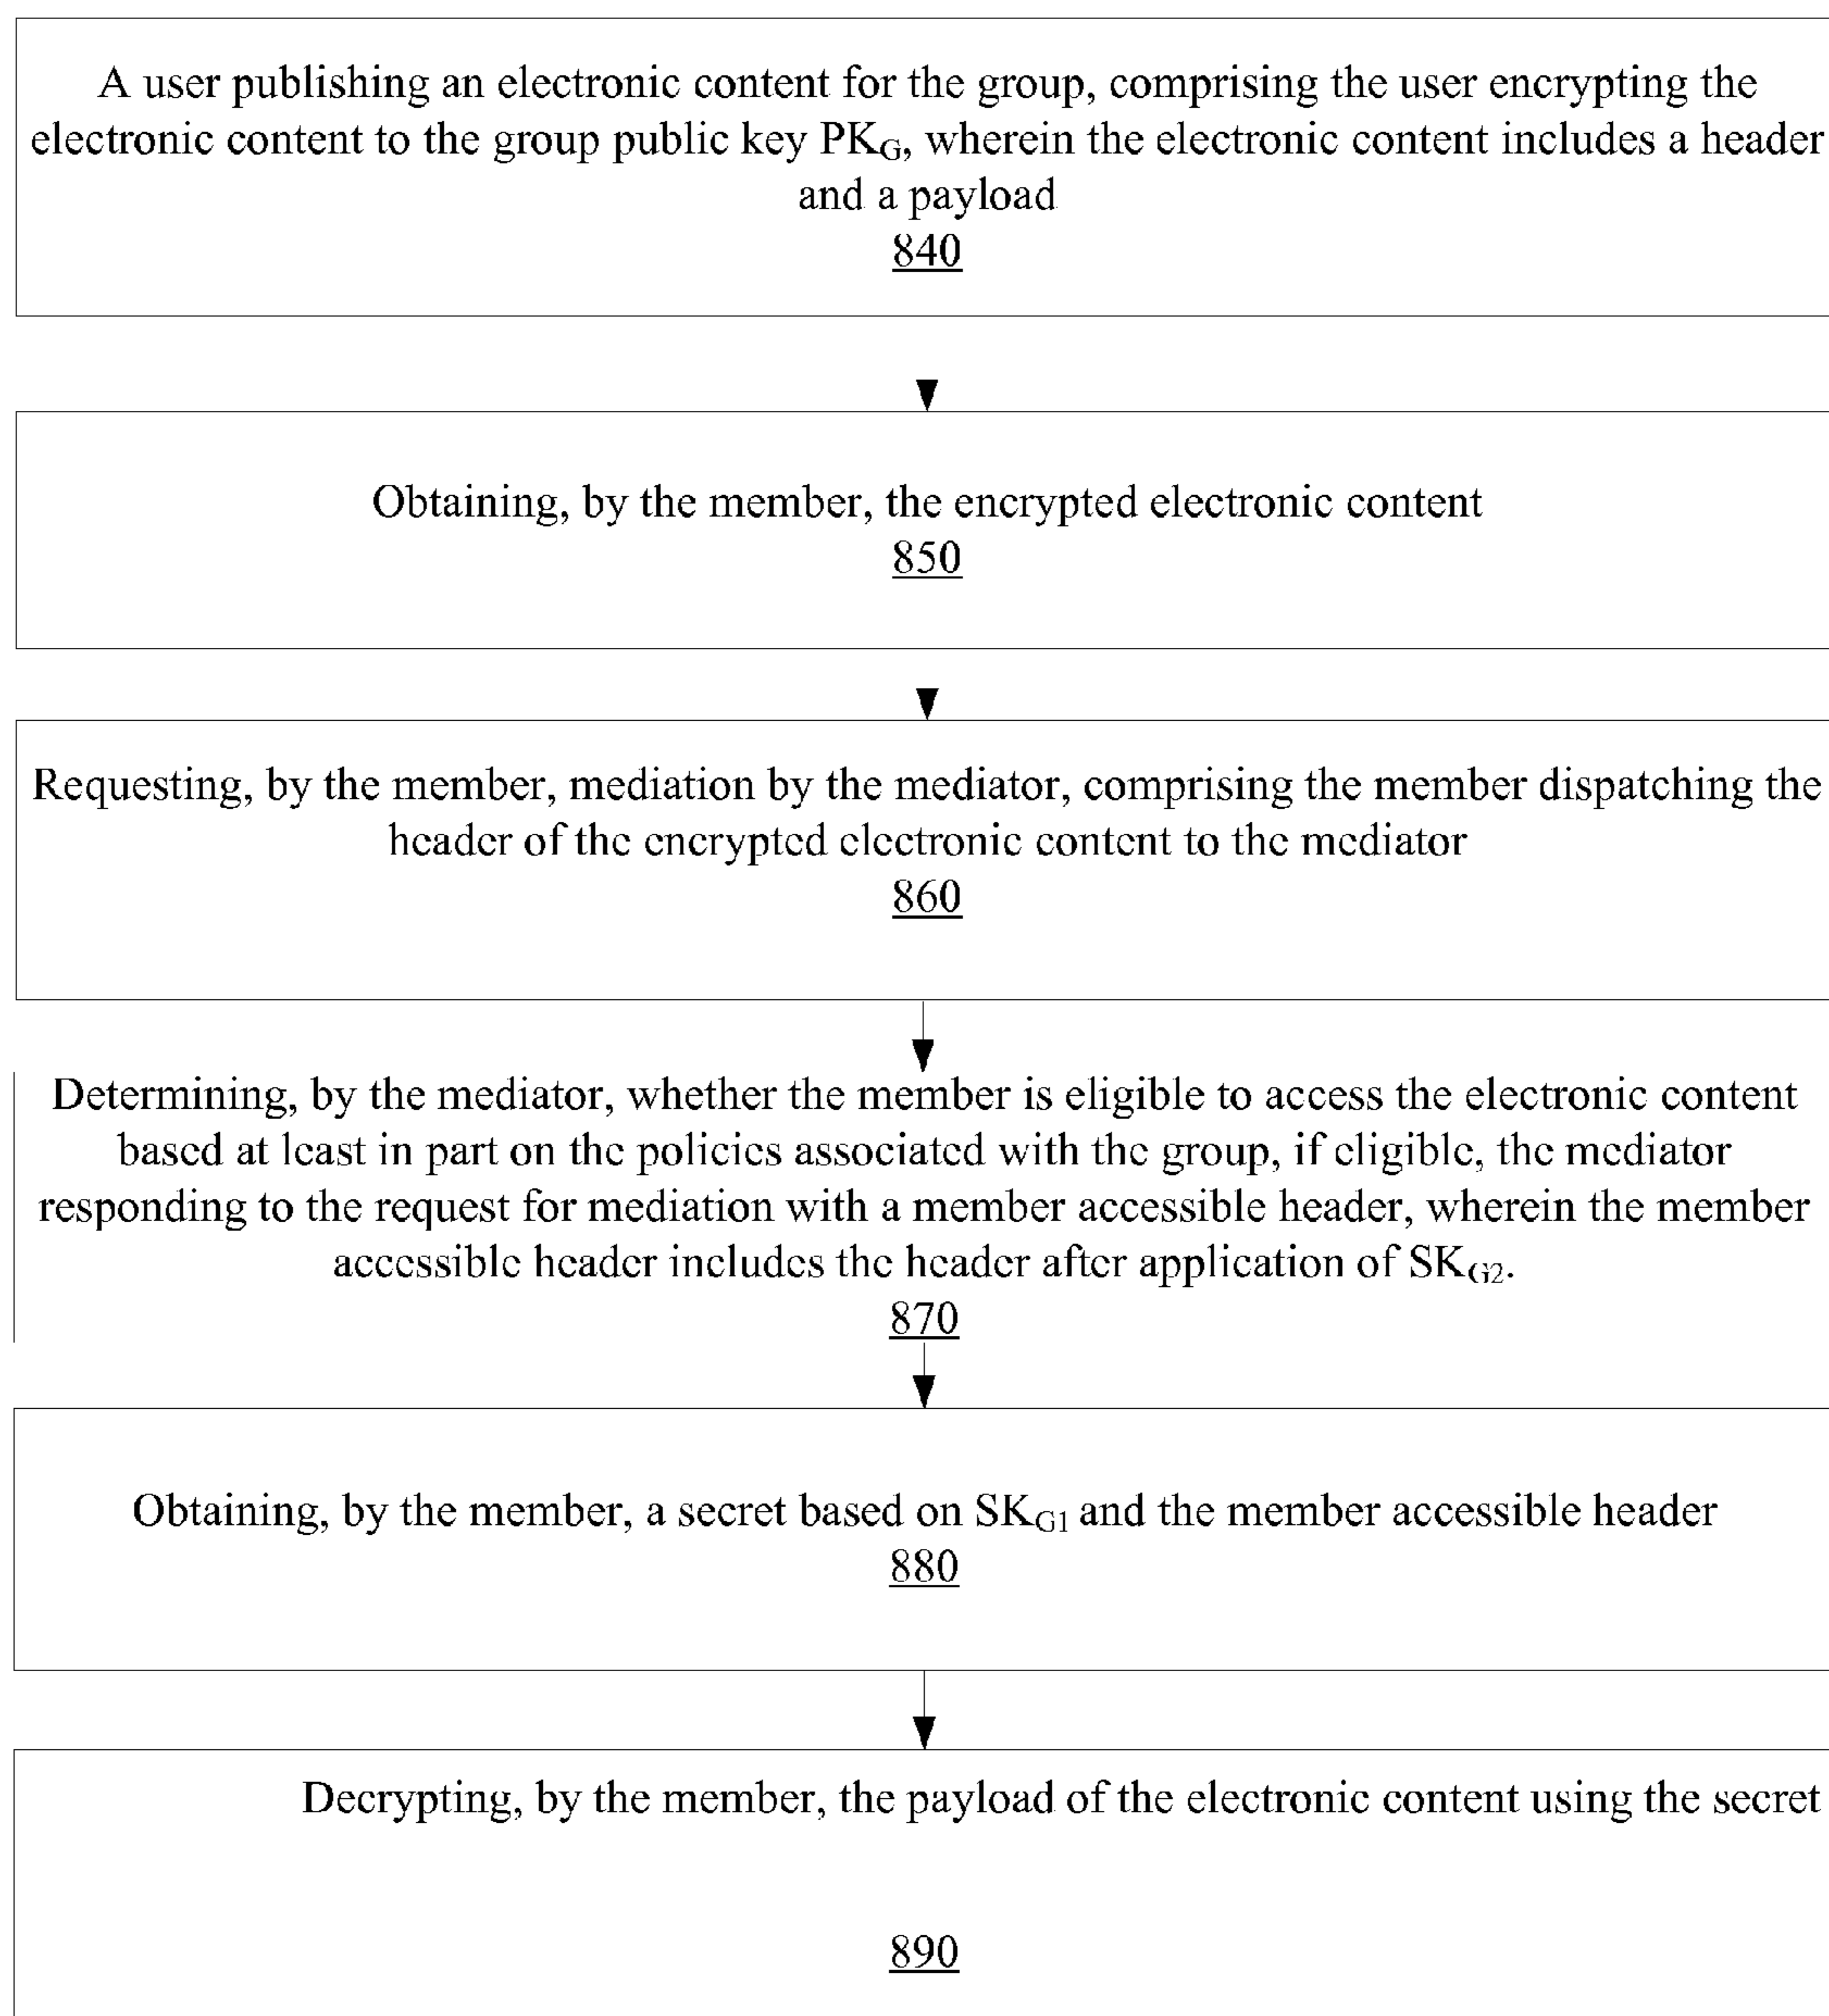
A user publishing an electronic content for the group, comprising the user encrypting the electronic content to the group public key $PK_G$, wherein the electronic content includes a header and a payload
840

Obtaining, by the member, the encrypted electronic content
850

Requesting, by the member, mediation by the mediator, comprising the member dispatching the header of the encrypted electronic content to the mediator
860

Determining, by the mediator, whether the member is eligible to access the electronic content based at least in part on the policies associated with the group, if eligible, the mediator responding to the request for mediation with a member accessible header, wherein the member accessible header includes the header after application of $SK_{G2}$.
870

Obtaining, by the member, a secret based on $SK_{G1}$ and the member accessible header
880

Decrypting, by the member, the payload of the electronic content using the secret
890